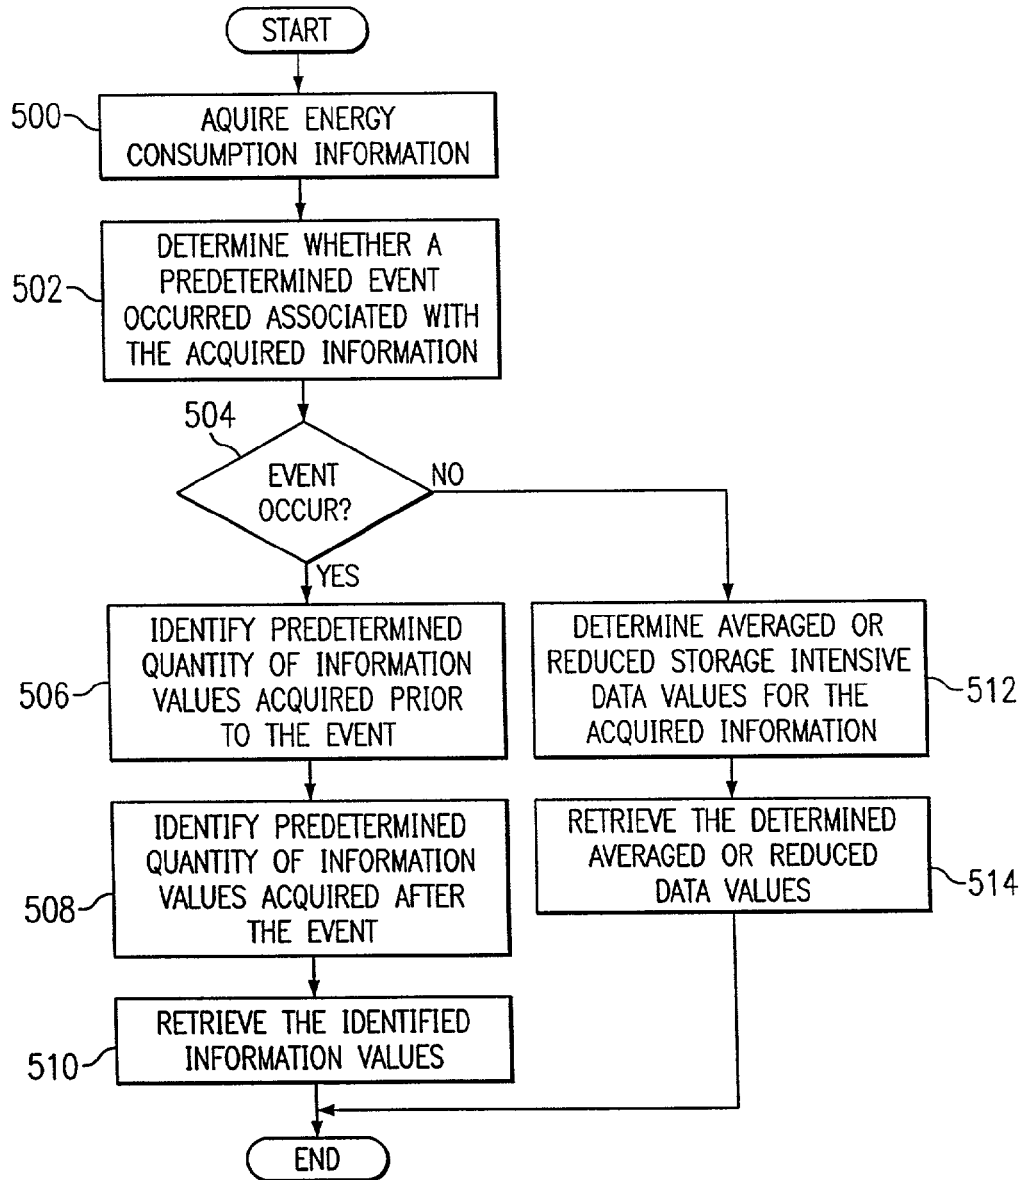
START

500 AQUIRE ENERGY CONSUMPTION INFORMATION

502 DETERMINE WHETHER A PREDETERMINED EVENT OCCURRED ASSOCIATED WITH THE ACQUIRED INFORMATION

504 EVENT OCCUR?

NO

YES

506 IDENTIFY PREDETERMINED QUANTITY OF INFORMATION VALUES ACQUIRED PRIOR TO THE EVENT

508 IDENTIFY PREDETERMINED QUANTITY OF INFORMATION VALUES ACQUIRED AFTER THE EVENT

510 RETRIEVE THE IDENTIFIED INFORMATION VALUES

512 DETERMINE AVERAGED OR REDUCED STORAGE INTENSIVE DATA VALUES FOR THE ACQUIRED INFORMATION

514 RETRIEVE THE DETERMINED AVERAGED OR REDUCED DATA VALUES

END